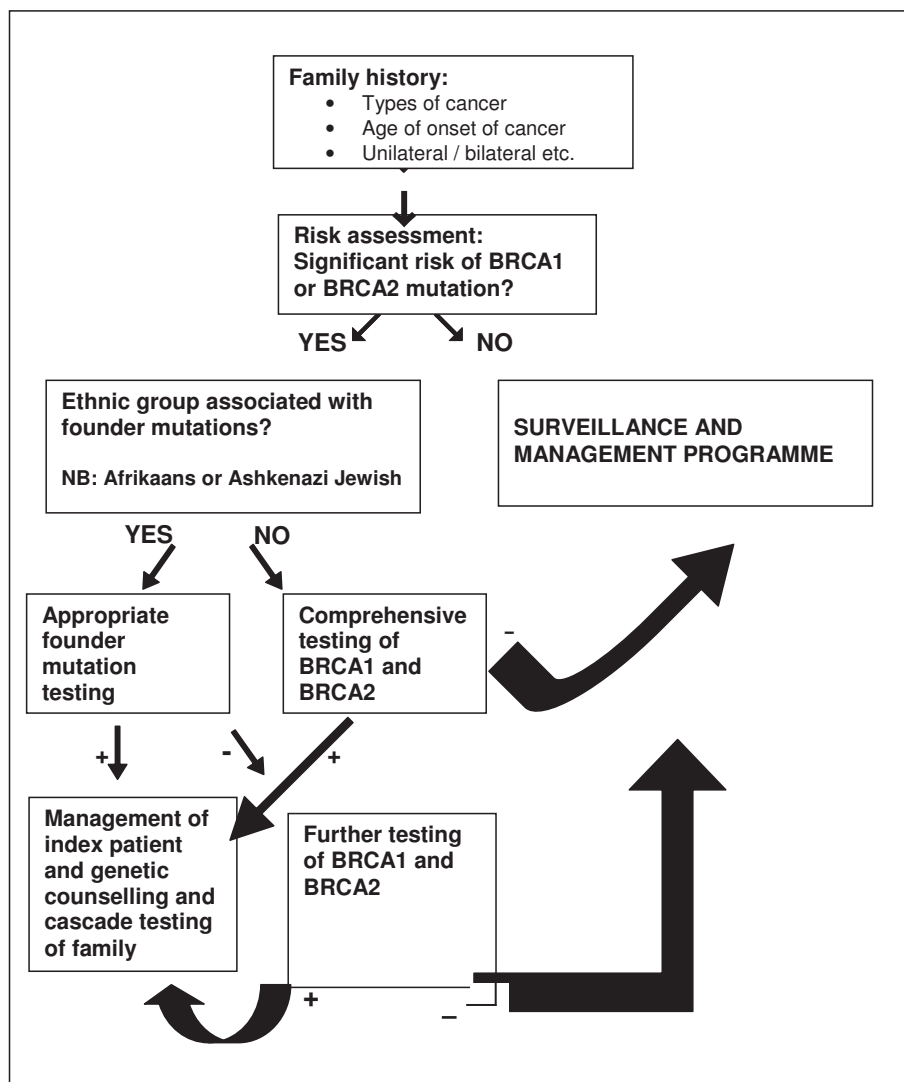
**Family history:**
- Types of cancer
- Age of onset of cancer
- Unilateral / bilateral etc.

**Risk assessment: Significant risk of BRCA1 or BRCA2 mutation?**

**YES** **NO**

**Ethnic group associated with founder mutations?**

**NB: Afrikaans or Ashkenazi Jewish**

**SURVEILLANCE AND MANAGEMENT PROGRAMME**

**YES** **NO**

**Appropriate founder mutation testing**

**Comprehensive testing of BRCA1 and BRCA2**

–

+ - +

**Management of index patient and genetic counselling and cascade testing of family**

**Further testing of BRCA1 and BRCA2**

+ –